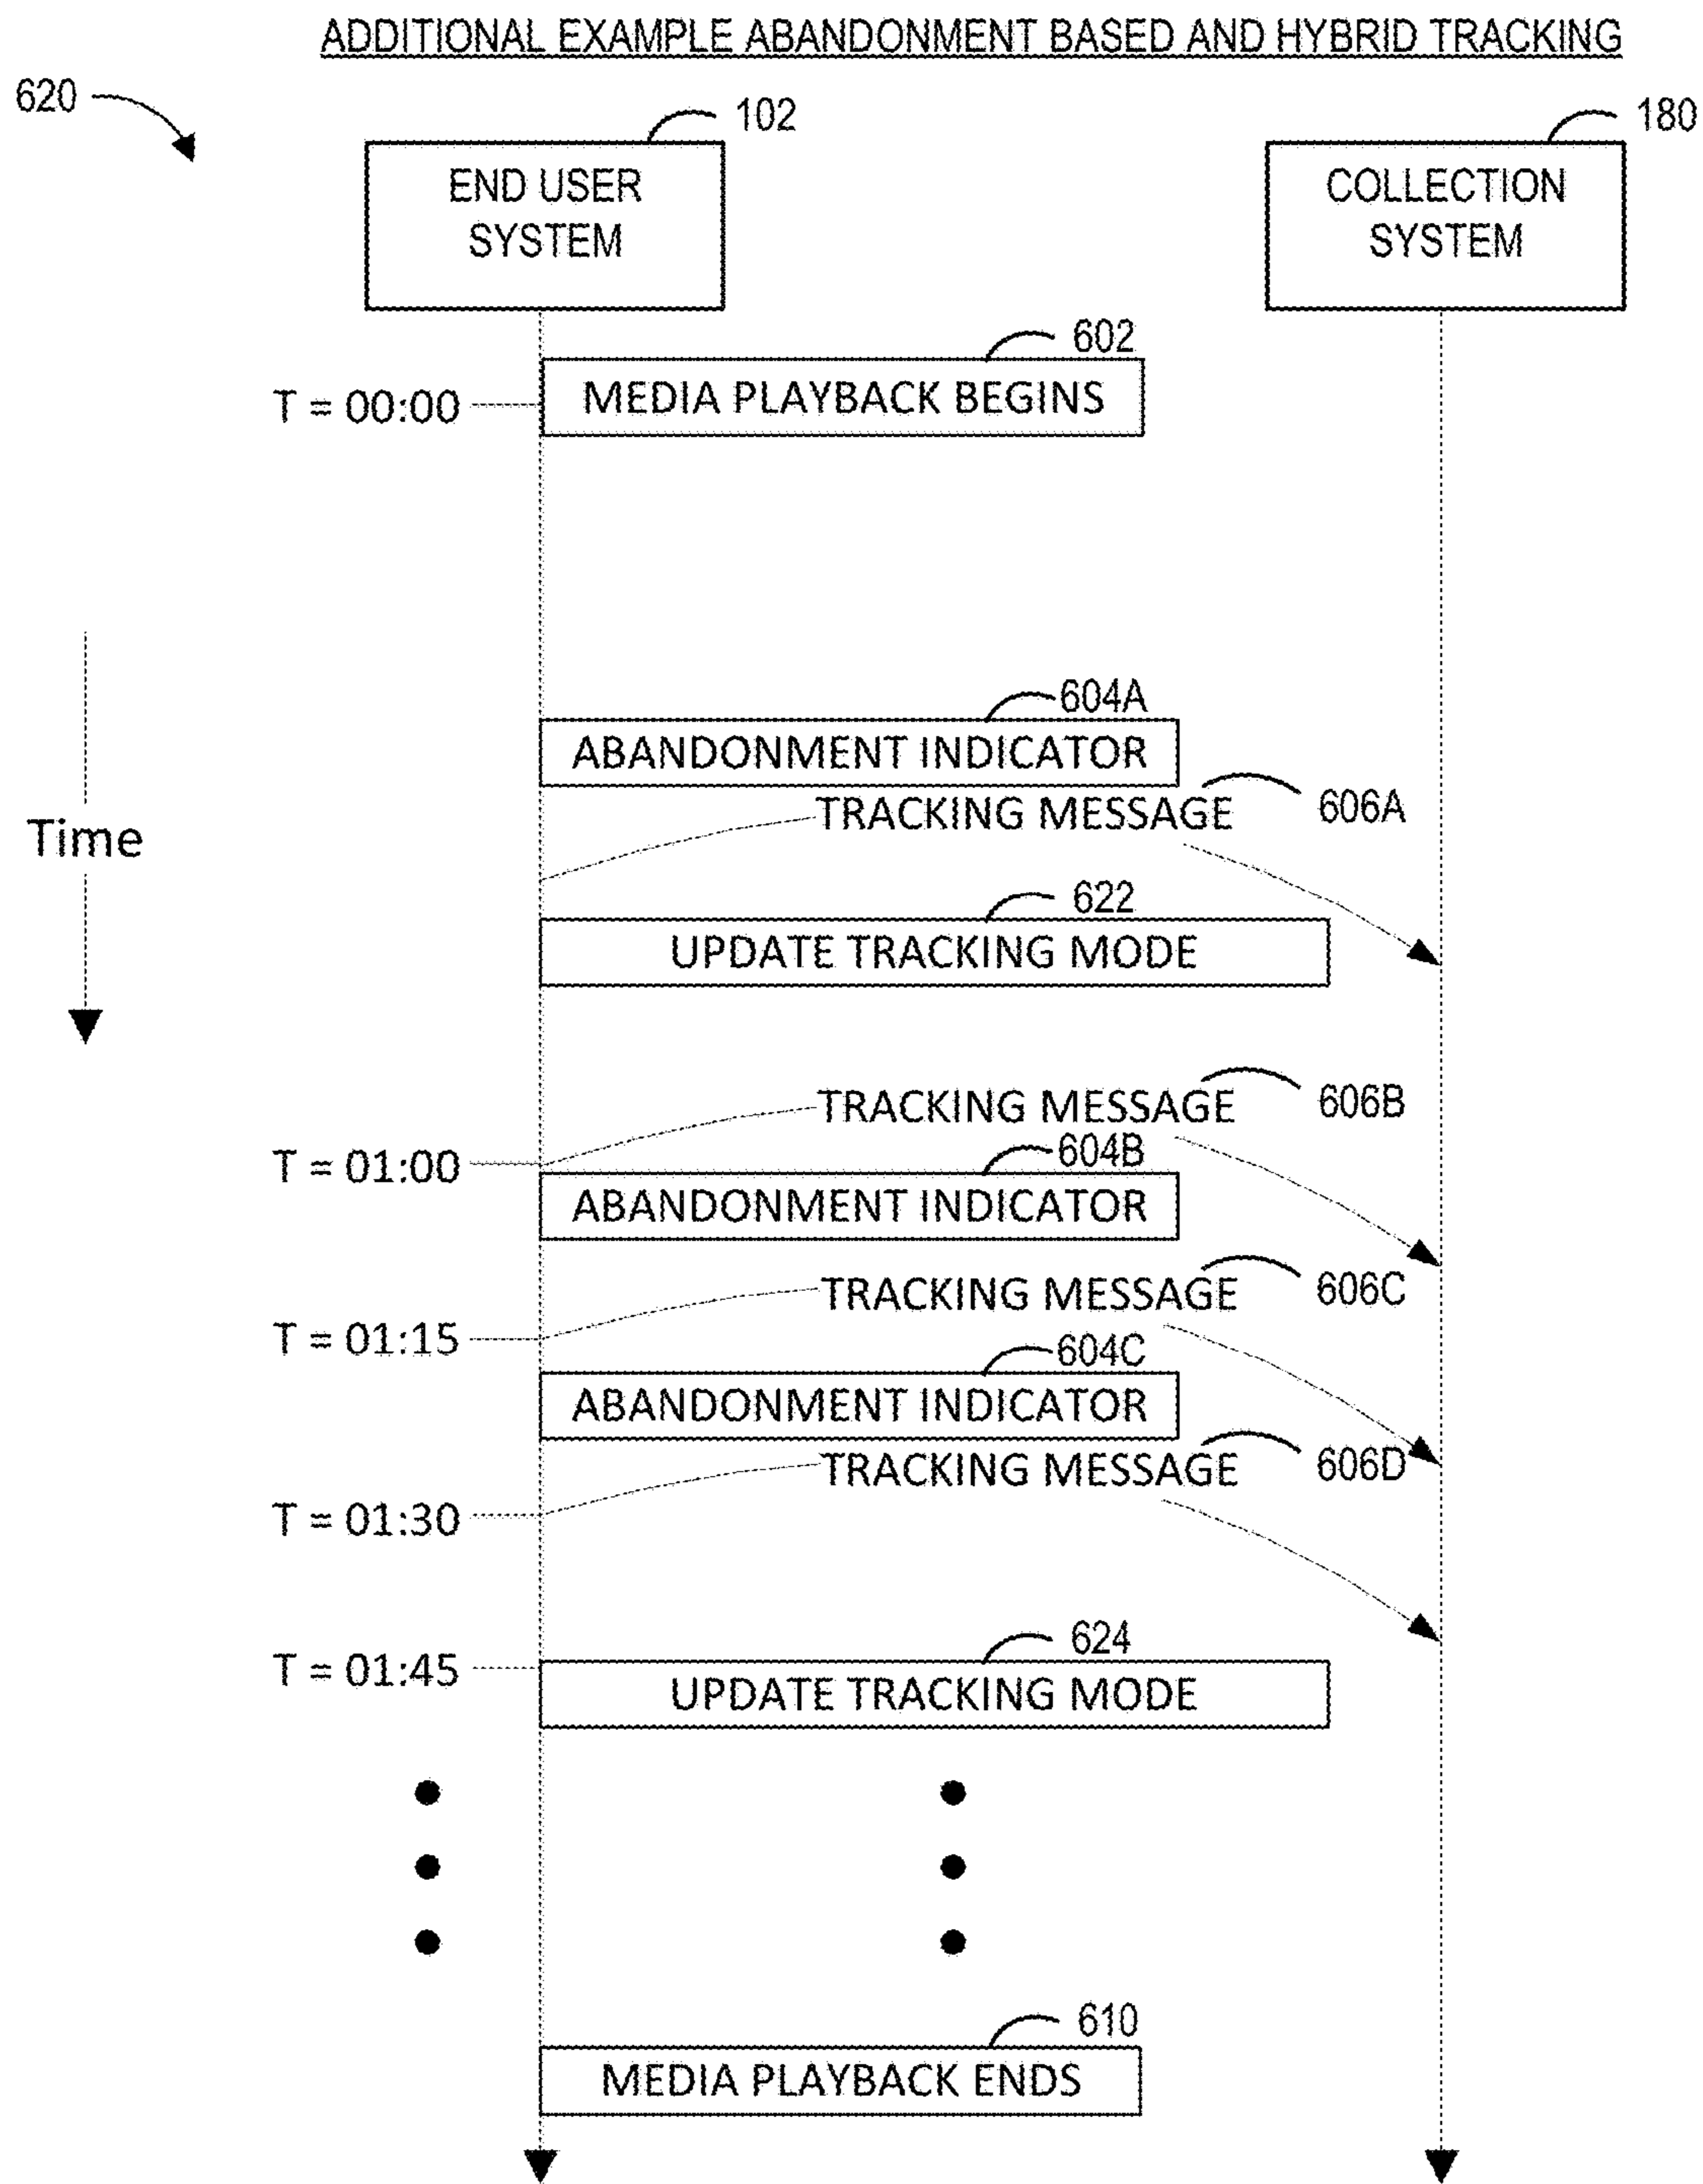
ADDITIONAL EXAMPLE ABANDONMENT BASED AND HYBRID TRACKING

620

102

END USER SYSTEM

180

COLLECTION SYSTEM

602

T = 00:00

MEDIA PLAYBACK BEGINS

Time

604A

ABANDONMENT INDICATOR

TRACKING MESSAGE

606A

622

UPDATE TRACKING MODE

TRACKING MESSAGE

606B

T = 01:00

604B

ABANDONMENT INDICATOR

TRACKING MESSAGE

606C

T = 01:15

604C

ABANDONMENT INDICATOR

TRACKING MESSAGE

606D

T = 01:30

624

T = 01:45

UPDATE TRACKING MODE

610

MEDIA PLAYBACK ENDS